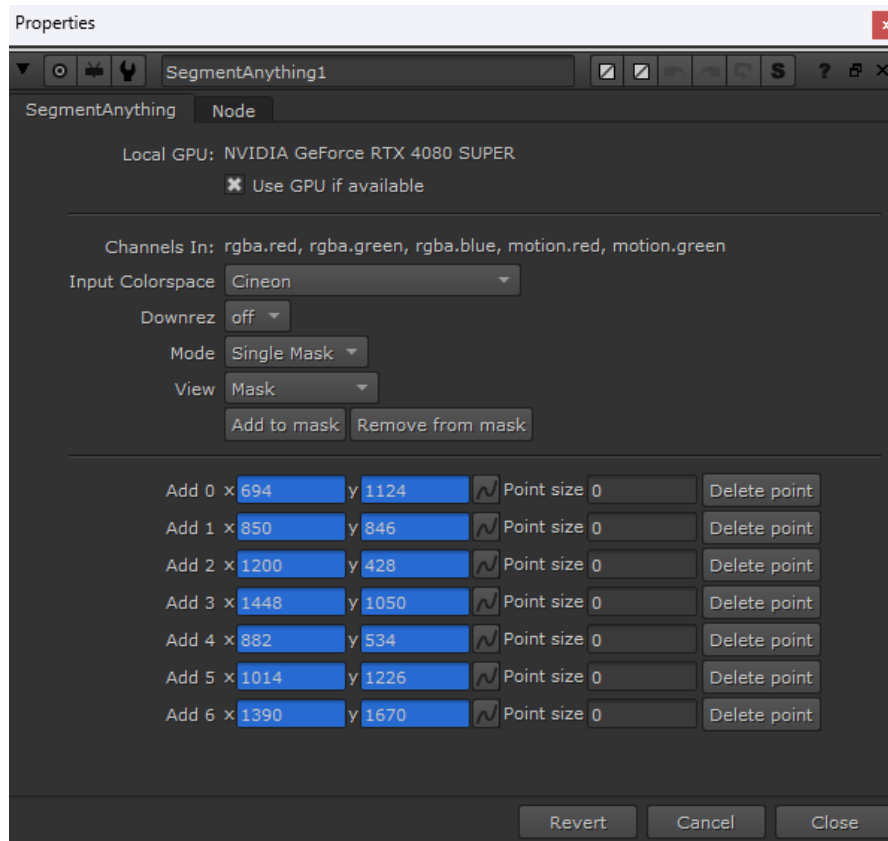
Properties

SegmentAnything1

S ?

SegmentAnything Node

Local GPU: NVIDIA GeForce RTX 4080 SUPER

Use GPU if available

Channels In: rgba.red, rgba.green, rgba.blue, motion.red, motion.green

Input Colorspace Cineon

Downrez off

Mode Single Mask

View Mask

Add to mask Remove from mask

| | | | | |
|---|---|---|---|---|
| Add 0 | x 694 | y 1124 | Point size 0 | Delete point |
| Add 1 | x 850 | y 846 | Point size 0 | Delete point |
| Add 2 | x 1200 | y 428 | Point size 0 | Delete point |
| Add 3 | x 1448 | y 1050 | Point size 0 | Delete point |
| Add 4 | x 882 | y 534 | Point size 0 | Delete point |
| Add 5 | x 1014 | y 1226 | Point size 0 | Delete point |
| Add 6 | x 1390 | y 1670 | Point size 0 | Delete point |

Revert Cancel Close